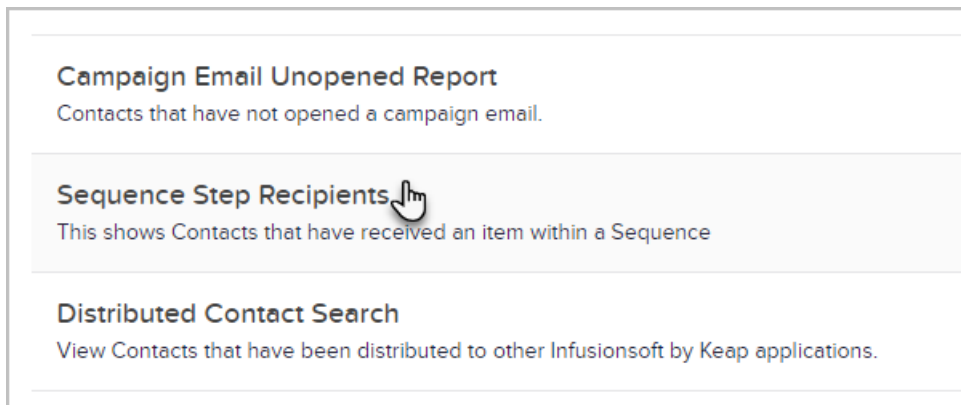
Campaign Email Unopened Report
Contacts that have not opened a campaign email.

Sequence Step Recipients
This shows Contacts that have received an item within a Sequence

Distributed Contact Search
View Contacts that have been distributed to other Infusionsoft by Keap applications.